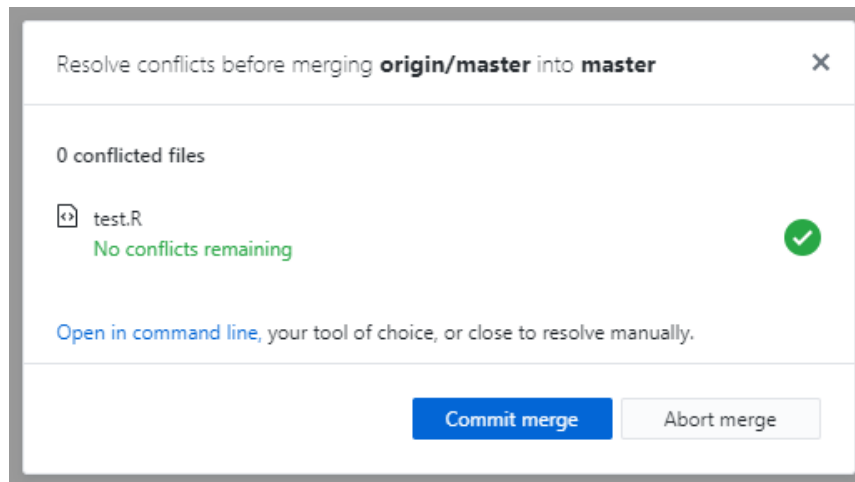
Resolve conflicts before merging **origin/master** into **master**

×

0 conflicted files

test.R
No conflicts remaining

Open in command line, your tool of choice, or close to resolve manually.

Commit merge

Abort merge